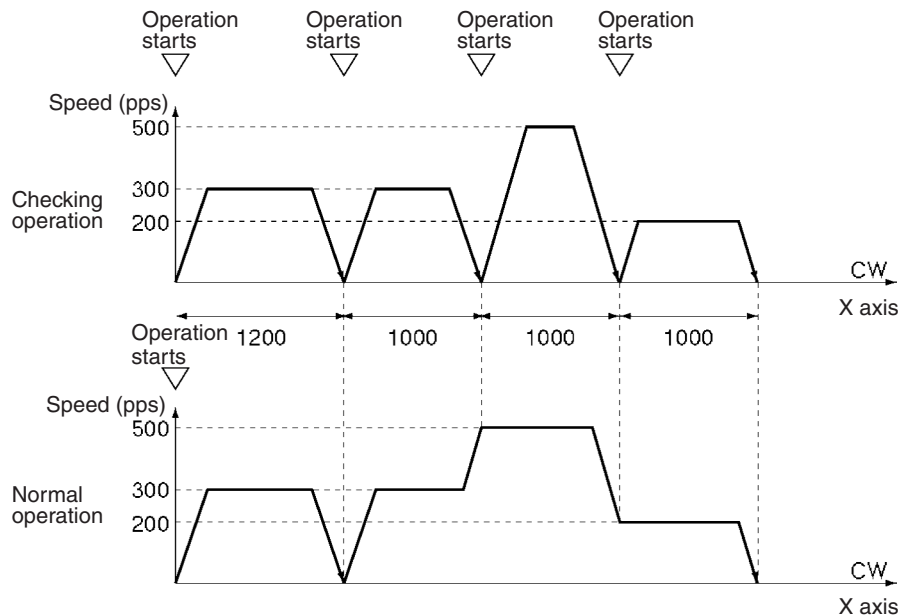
Operation starts
Operation starts
Operation starts
Operation starts

Speed (pps)
500
300
200
Checking operation
CW
X axis

Operation starts
1200
1000
1000
1000

Speed (pps)
500
300
200
Normal operation
CW
X axis